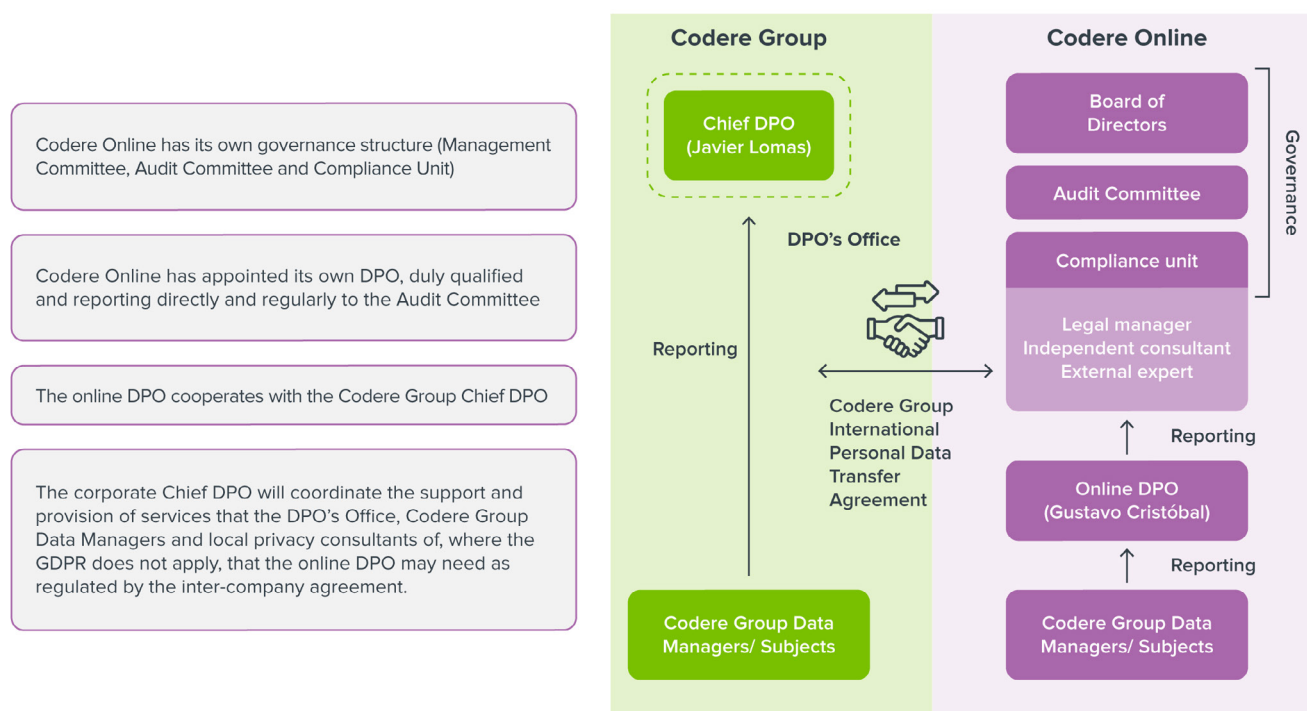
Codere Online has its own governance structure (Management Committee, Audit Committee and Compliance Unit)

Codere Online has appointed its own DPO, duly qualified and reporting directly and regularly to the Audit Committee

The online DPO cooperates with the Codere Group Chief DPO

The corporate Chief DPO will coordinate the support and provision of services that the DPO's Office, Codere Group Data Managers and local privacy consultants of, where the GDPR does not apply, that the online DPO may need as regulated by the inter-company agreement.

Codere Group

Chief DPO (Javier Lomas)

DPO's Office

Reporting

Codere Group Data Managers/ Subjects

Codere Group International Personal Data Transfer Agreement

Codere Online

Board of Directors

Audit Committee

Compliance unit

Governance

Legal manager
Independent consultant
External expert

Reporting

Online DPO (Gustavo Cristóbal)

Reporting

Codere Group Data Managers/ Subjects